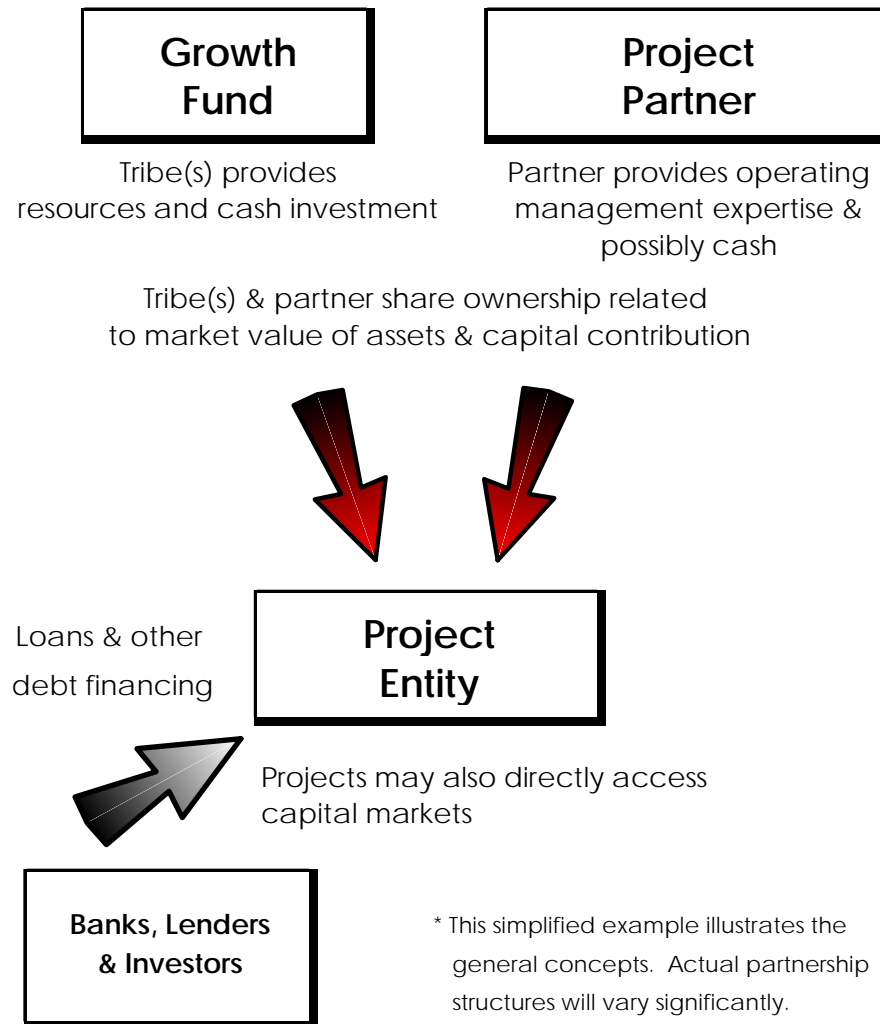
Growth Fund

Project Partner

Tribe(s) provides resources and cash investment

Partner provides operating management expertise & possibly cash

Tribe(s) & partner share ownership related to market value of assets & capital contribution

Loans & other debt financing

Project Entity

Projects may also directly access capital markets

Banks, Lenders & Investors

* This simplified example illustrates the general concepts. Actual partnership structures will vary significantly.